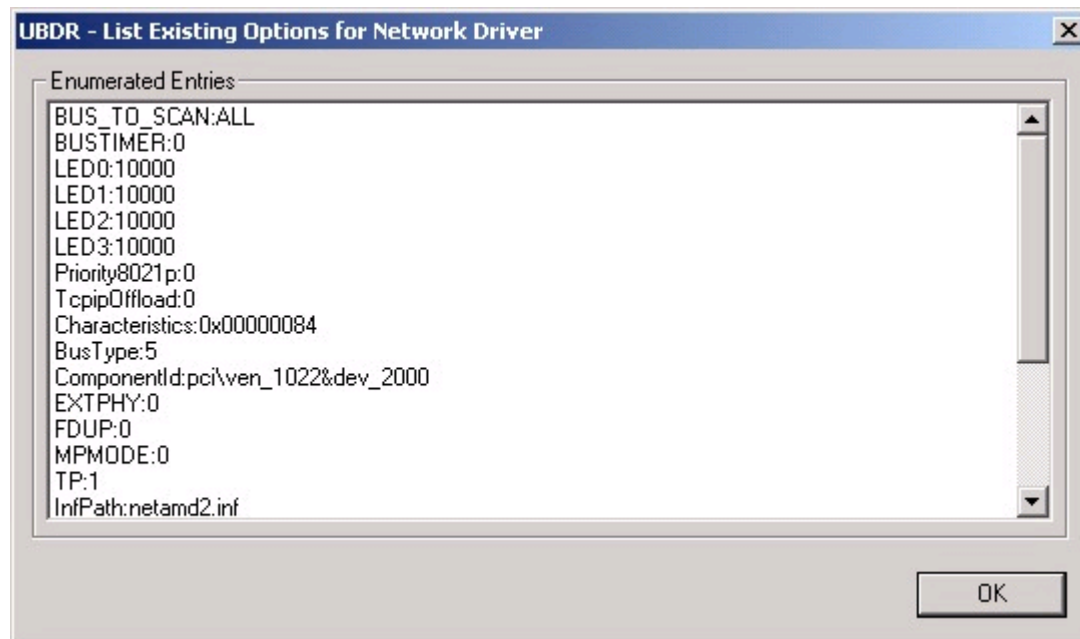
UBDR - List Existing Options for Network Driver

Enumerated Entries

BUS_TO_SCAN:ALL
BUSTIMER:0
LED0:10000
LED1:10000
LED2:10000
LED3:10000
Priority8021p:0
TcpipOffload:0
Characteristics:0x00000084
BusType:5
ComponentId:pci\ven_1022&dev_2000
EXTPHY:0
FDUP:0
MPMODE:0
TP:1
InfPath:netamd2.inf

OK